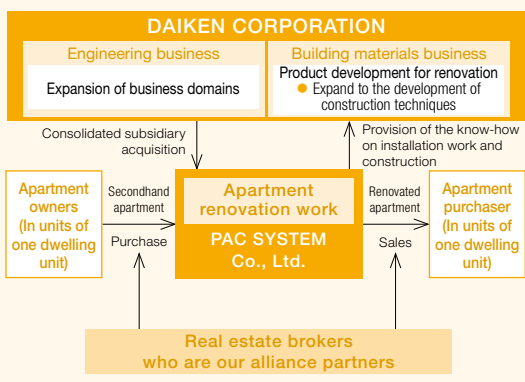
DAIKEN CORPORATION

Engineering business

Expansion of business domains

Building materials business

Product development for renovation

Expand to the development of construction techniques

Consolidated subsidiary acquisition

Provision of the know-how on installation work and construction

Apartment owners (In units of one dwelling unit)

Secondhand apartment

Purchase

Apartment renovation work

PAC SYSTEM Co., Ltd.

Renovated apartment

Sales

Apartment purchaser (In units of one dwelling unit)

Real estate brokers who are our alliance partners